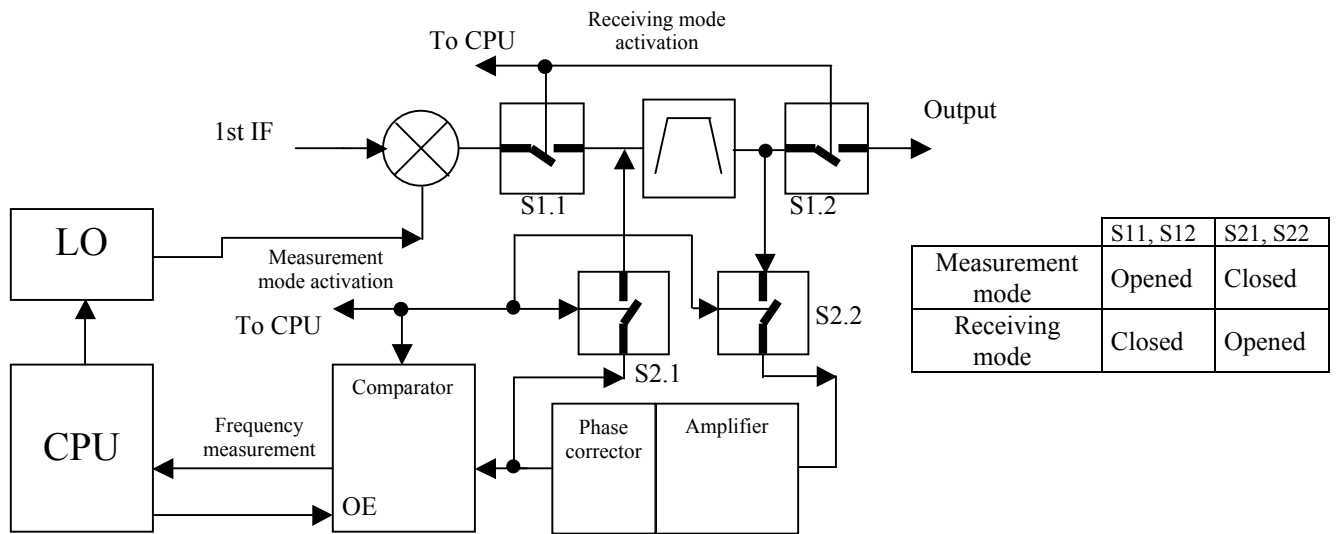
Receiving mode activation

To CPU

1st IF

Output

S1.1

S1.2

LO

Measurement mode activation

To CPU

S2.2

S2.1

Comparator

Phase corrector

Amplifier

CPU

Frequency measurement

OE

| | S11, S12 | S21, S22 |
|---|---|---|
| Measurement mode | Opened | Closed |
| Receiving mode | Closed | Opened |